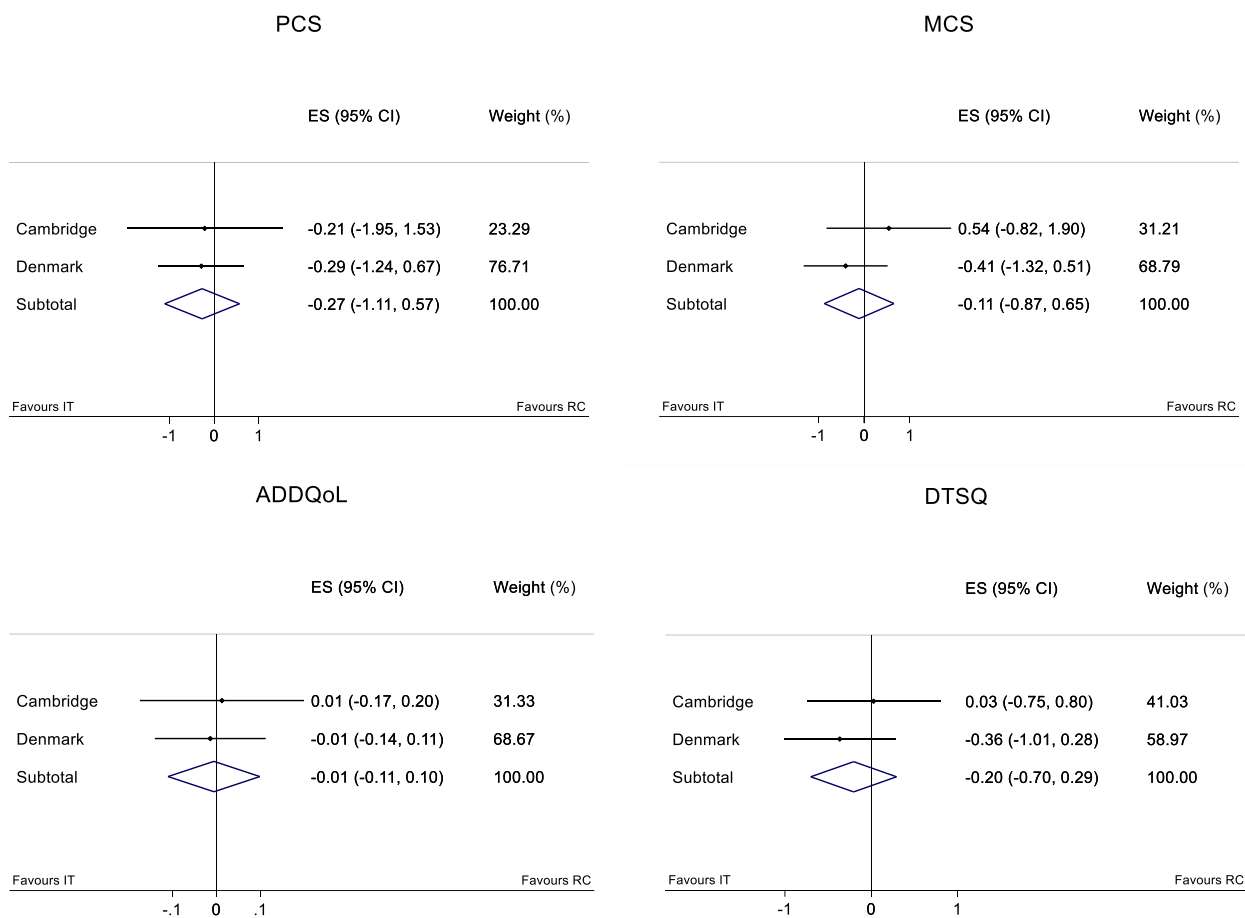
PCS

| | ES (95% CI) | Weight (%) |
|---|---|---|
| Cambridge | -0.21 (-1.95, 1.53) | 23.29 |
| Denmark | -0.29 (-1.24, 0.67) | 76.71 |
| Subtotal | -0.27 (-1.11, 0.57) | 100.00 |

Favours IT
Favours RC
-1 0 1

MCS

| | ES (95% CI) | Weight (%) |
|---|---|---|
| Cambridge | 0.54 (-0.82, 1.90) | 31.21 |
| Denmark | -0.41 (-1.32, 0.51) | 68.79 |
| Subtotal | -0.11 (-0.87, 0.65) | 100.00 |

Favours IT
Favours RC
-1 0 1

ADDQoL

| | ES (95% CI) | Weight (%) |
|---|---|---|
| Cambridge | 0.01 (-0.17, 0.20) | 31.33 |
| Denmark | -0.01 (-0.14, 0.11) | 68.67 |
| Subtotal | -0.01 (-0.11, 0.10) | 100.00 |

Favours IT
Favours RC
-.1 0 .1

DTSQ

| | ES (95% CI) | Weight (%) |
|---|---|---|
| Cambridge | 0.03 (-0.75, 0.80) | 41.03 |
| Denmark | -0.36 (-1.01, 0.28) | 58.97 |
| Subtotal | -0.20 (-0.70, 0.29) | 100.00 |

Favours IT
Favours RC
-1 0 1